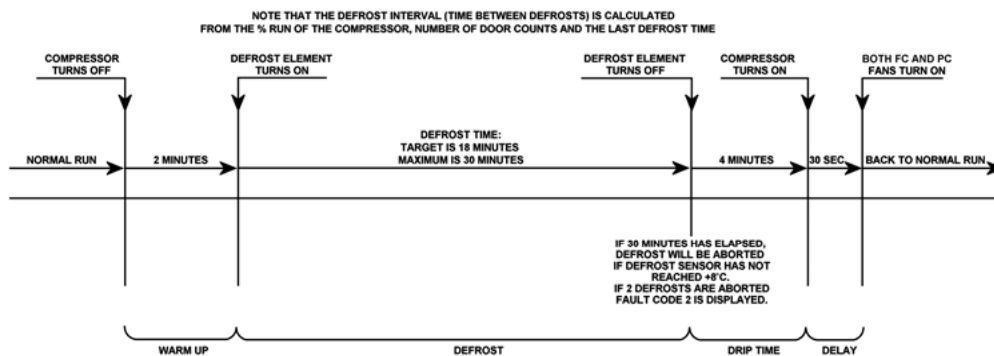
NOTE THAT THE DEFROST INTERVAL (TIME BETWEEN DEFROSTS) IS CALCULATED FROM THE % RUN OF THE COMPRESSOR, NUMBER OF DOOR COUNTS AND THE LAST DEFROST TIME

COMPRESSOR TURNS OFF

DEFROST ELEMENT TURNS ON

DEFROST ELEMENT TURNS OFF

COMPRESSOR TURNS ON

BOTH FC AND PC FANS TURN ON

NORMAL RUN

2 MINUTES

DEFROST TIME:
TARGET IS 18 MINUTES
MAXIMUM IS 30 MINUTES

4 MINUTES

30 SEC.

BACK TO NORMAL RUN

IF 30 MINUTES HAS ELAPSED, DEFROST WILL BE ABORTED IF DEFROST SENSOR HAS NOT REACHED +8°C.
IF 2 DEFROSTS ARE ABORTED FAULT CODE 2 IS DISPLAYED.

WARM UP

DEFROST

DRIP TIME

DELAY